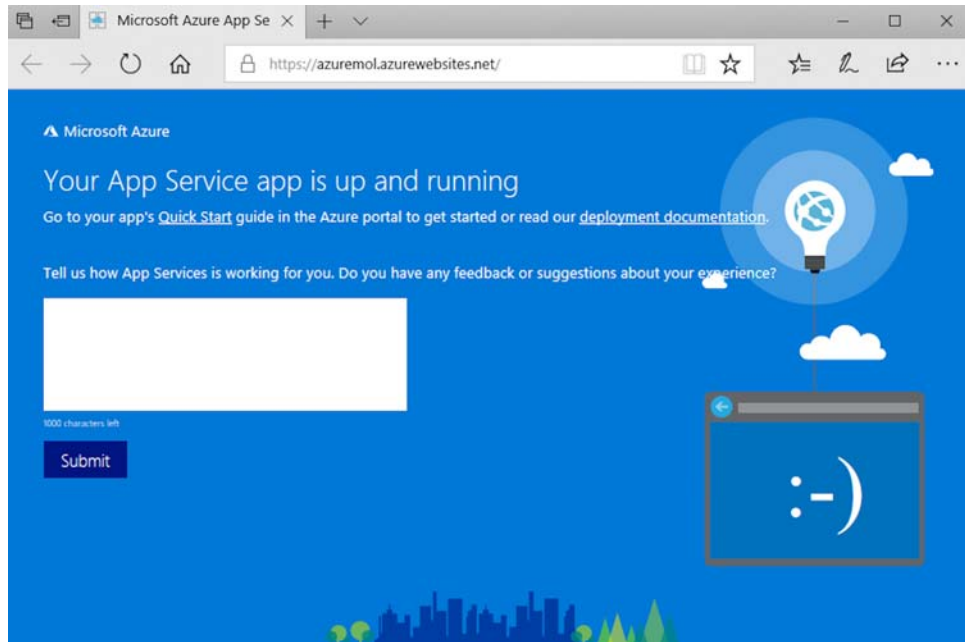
Microsoft Azure App Se ×

https://azuremol.azurewebsites.net/

Microsoft Azure

Your App Service app is up and running

Go to your app's Quick Start guide in the Azure portal to get started or read our deployment documentation.

Tell us how App Services is working for you. Do you have any feedback or suggestions about your experience?

1000 characters left

Submit

:-)